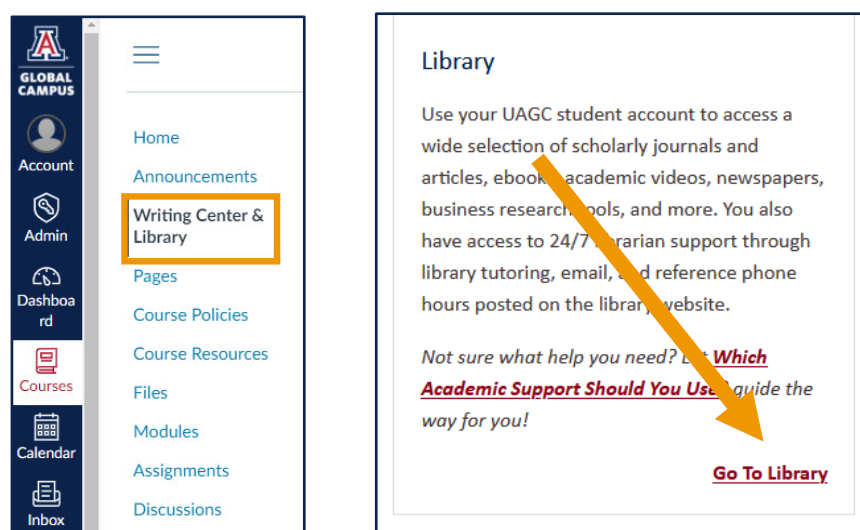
GLOBAL CAMPUS

Account

Admin

Dashboa rd

Courses

Calendar

Inbox

Home

Announcements

Writing Center & Library

Pages

Course Policies

Course Resources

Files

Modules

Assignments

Discussions

Library

Use your UAGC student account to access a wide selection of scholarly journals and articles, ebook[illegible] academic videos, newspapers, business research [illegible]ools, and more. You also have access to 24/7 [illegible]rarian support through library tutoring, email, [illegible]d reference phone hours posted on the library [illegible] website.

Not sure what help you need? L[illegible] Which Academic Support Should You Use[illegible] guide the way for you!

Go To Library